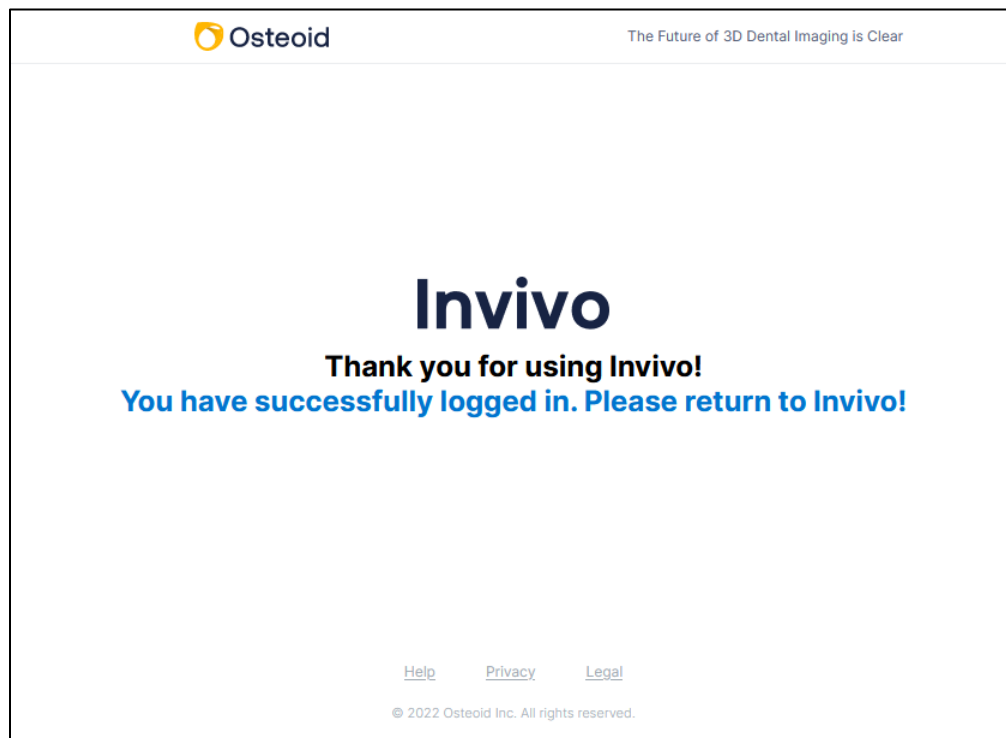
Osteoid

The Future of 3D Dental Imaging is Clear

Invivo

Thank you for using Invivo!

You have successfully logged in. Please return to Invivo!

Help Privacy Legal

© 2022 Osteoid Inc. All rights reserved.